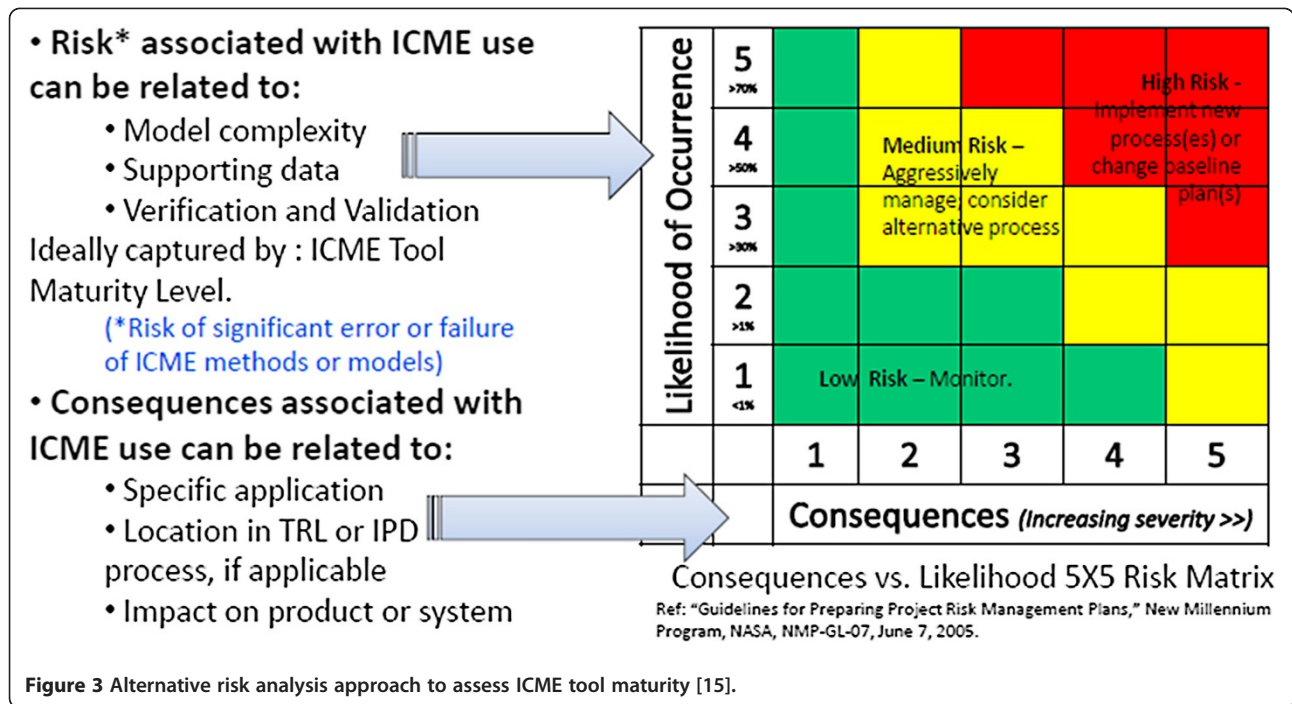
• Risk* associated with ICME use can be related to:

• Model complexity

• Supporting data

• Verification and Validation

Ideally captured by : ICME Tool Maturity Level.

(*Risk of significant error or failure of ICME methods or models)

• Consequences associated with ICME use can be related to:

• Specific application

• Location in TRL or IPD process, if applicable

• Impact on product or system

Likelihood of Occurrence

5 >70%

4 >50%

3 >30%

2 >1%

1 <1%

High Risk - Implement new process(es) or change baseline plan(s)

Medium Risk – Aggressively manage; consider alternative process

Low Risk – Monitor.

1 2 3 4 5

Consequences (Increasing severity >>)

Consequences vs. Likelihood 5X5 Risk Matrix

Ref: "Guidelines for Preparing Project Risk Management Plans," New Millennium Program, NASA, NMP-GL-07, June 7, 2005.

Figure 3 Alternative risk analysis approach to assess ICME tool maturity [15].